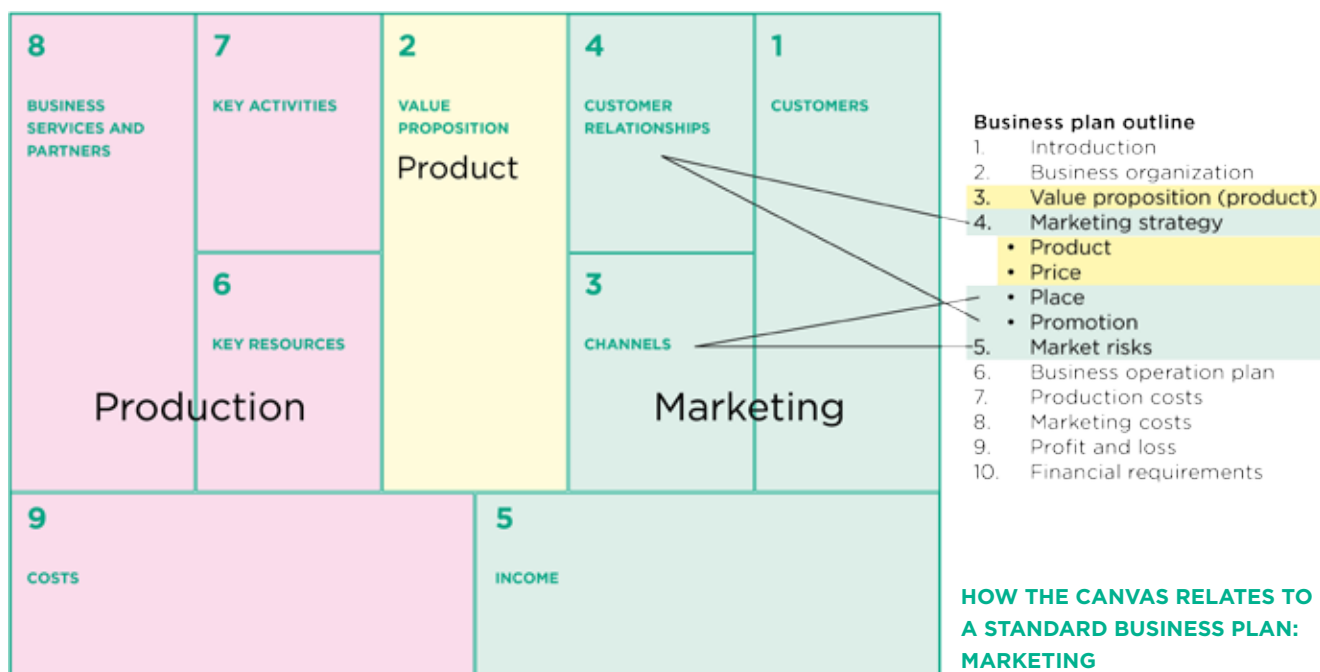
8

BUSINESS SERVICES AND PARTNERS

7

KEY ACTIVITIES

2

VALUE PROPOSITION

Product

4

CUSTOMER RELATIONSHIPS

1

CUSTOMERS

6

KEY RESOURCES

3

CHANNELS

Production

Marketing

9

COSTS

5

INCOME

Business plan outline
1. Introduction
2. Business organization
3. Value proposition (product)
4. Marketing strategy
• Product
• Price
• Place
• Promotion
5. Market risks
6. Business operation plan
7. Production costs
8. Marketing costs
9. Profit and loss
10. Financial requirements

HOW THE CANVAS RELATES TO A STANDARD BUSINESS PLAN: MARKETING